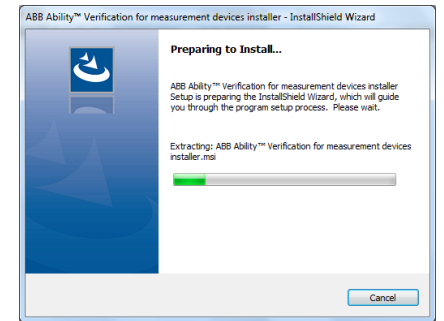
ABB Ability™ Verification for measurement devices installer - InstallShield Wizard

Preparing to Install...

ABB Ability™ Verification for measurement devices installer Setup is preparing the InstallShield Wizard, which will guide you through the program setup process. Please wait.

Extracting: ABB Ability™ Verification for measurement devices installer.msi

Cancel